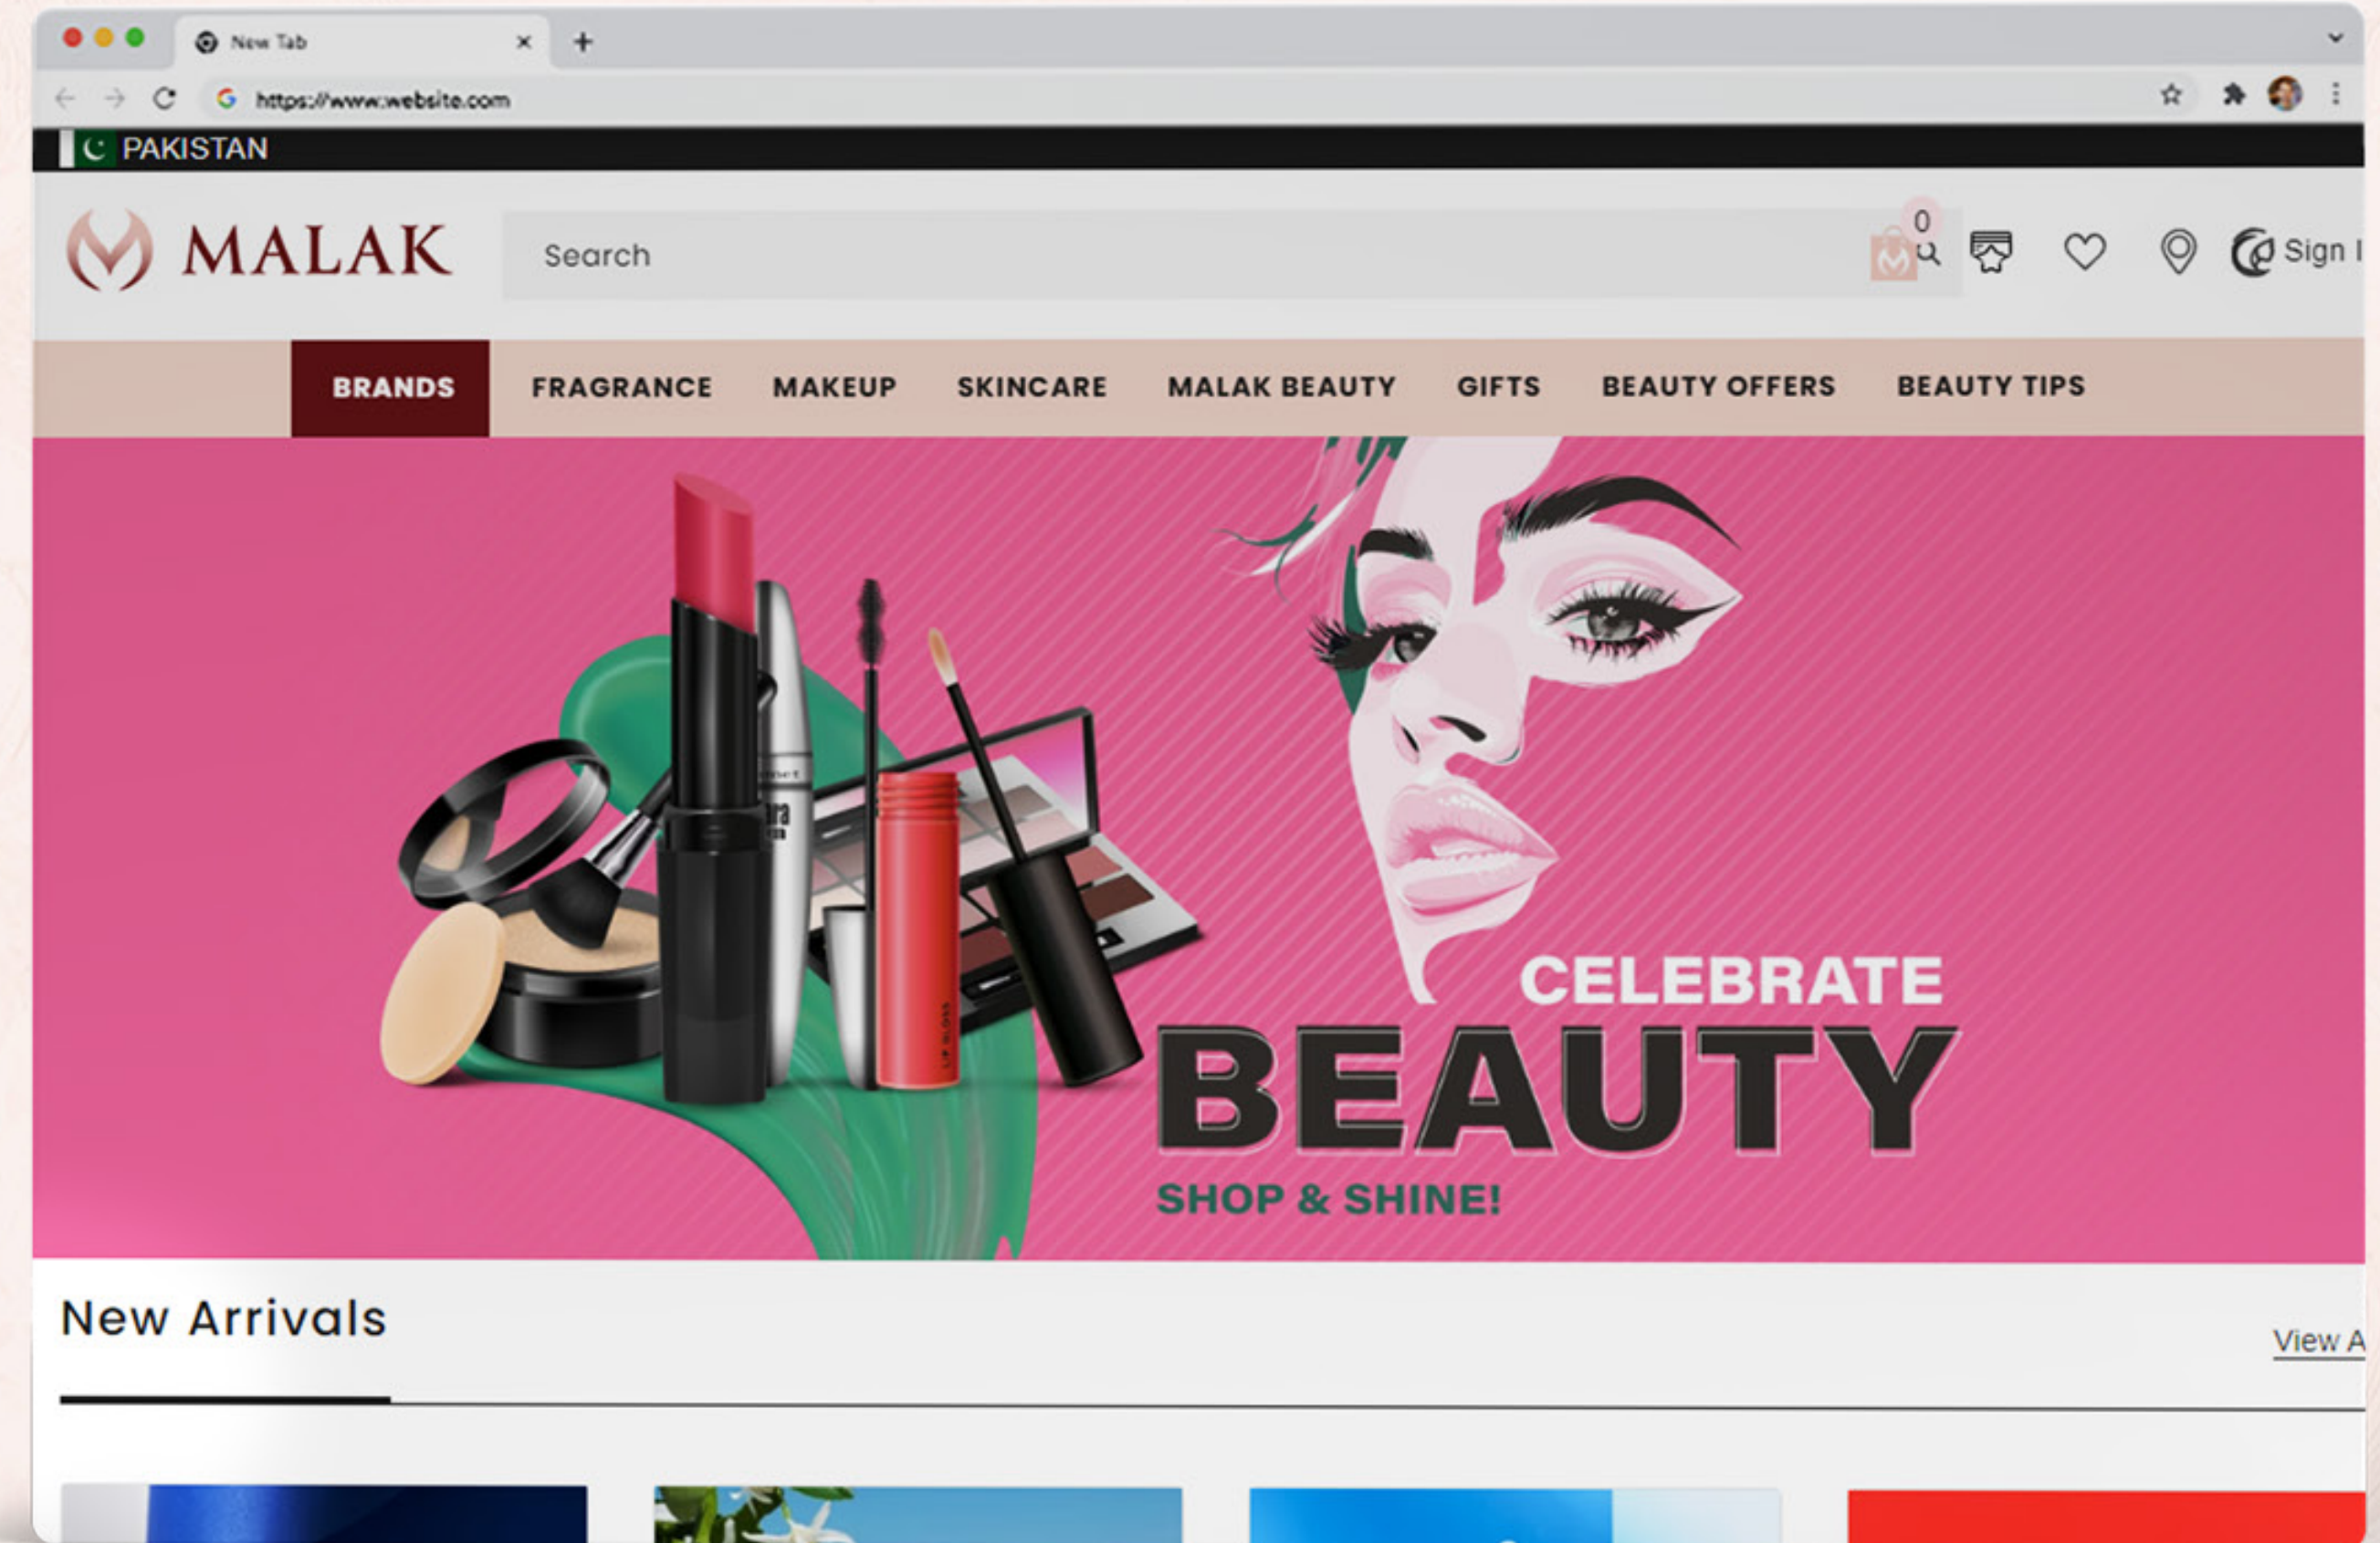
New Tab

https://www.website.com

PAKISTAN

MALAK

Search

0

Sign I

BRANDS FRAGRANCE MAKEUP SKINCARE MALAK BEAUTY GIFTS BEAUTY OFFERS BEAUTY TIPS

CELEBRATE
BEAUTY
SHOP & SHINE!

New Arrivals

View A